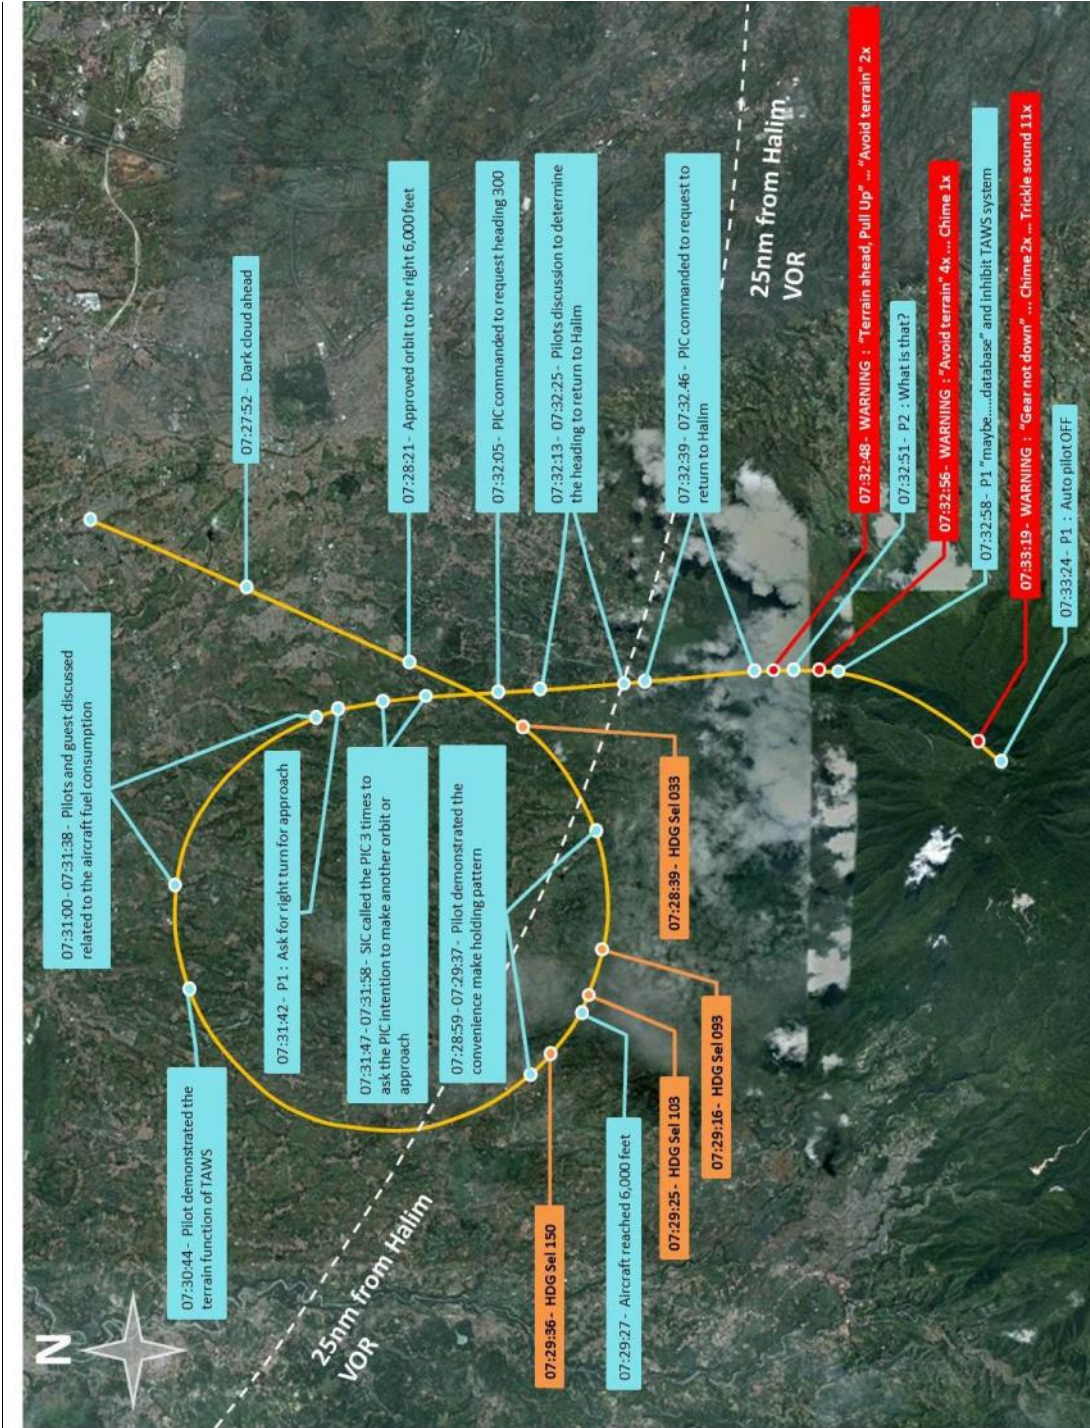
N

07:27:52 - Dark cloud ahead

07:28:21 - Approved orbit to the right 6,000 feet

07:32:05 - PIC commanded to request heading 300

07:32:13 - 07:32:25 - Pilots discussion to determine the heading to return to Halim

07:32:39 - 07:32:46 - PIC commanded to request to return to Halim

25nm from Halim VOR

07:32:48 - WARNING : "Terrain ahead, Pull Up" ... "Avoid terrain" 2x

07:32:51 - P2 : What is that?

07:32:56 - WARNING : "Avoid terrain" 4x ... Chime 1x

07:32:58 - P1 "maybe.....database" and inhibit TAWS system

07:33:19 - WARNING : "Gear not down" ... Chime 2x ... Trickle sound 11x

07:33:24 - P1 : Auto pilot OFF

07:31:00 - 07:31:38 - Pilots and guest discussed related to the aircraft fuel consumption

07:31:42 - P1 : Ask for right turn for approach

07:31:47 - 07:31:58 - SIC called the PIC 3 times to ask the PIC intention to make another orbit or approach

07:28:59 - 07:29:37 - Pilot demonstrated the convenience make holding pattern

07:28:39 - HDG Sel 033

07:30:44 - Pilot demonstrated the terrain function of TAWS

07:29:16 - HDG Sel 093

07:29:25 - HDG Sel 103

07:29:27 - Aircraft reached 6,000 feet

07:29:36 - HDG Sel 150

25nm from Halim VOR